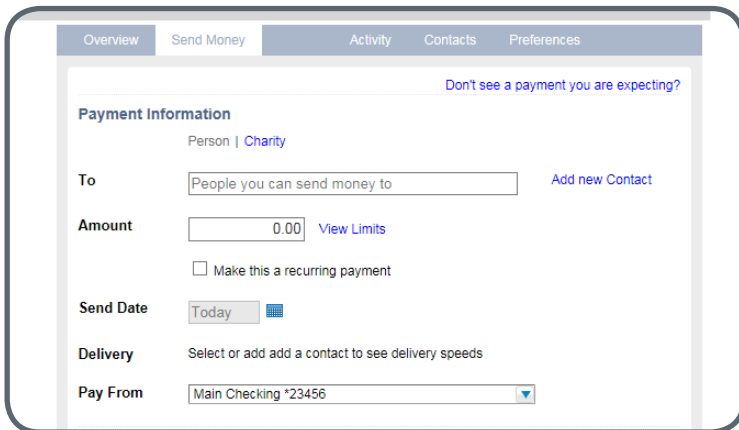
Overview Send Money Activity Contacts Preferences

Don't see a payment you are expecting?

Payment Information

Person | Charity

To People you can send money to Add new Contact

Amount 0.00 View Limits

Make this a recurring payment

Send Date Today

Delivery Select or add add a contact to see delivery speeds

Pay From Main Checking *23456